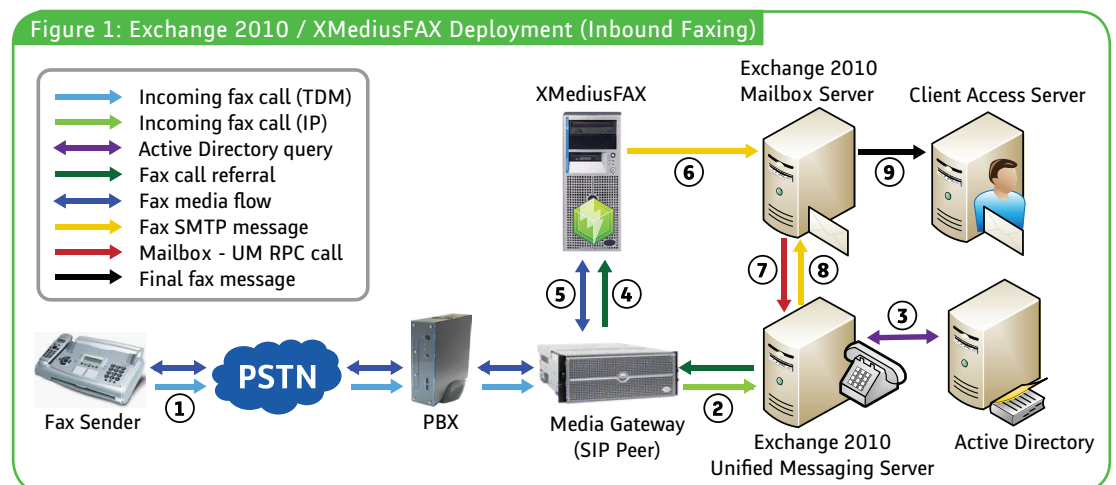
Figure 1: Exchange 2010 / XMediusFAX Deployment (Inbound Faxing)

Incoming fax call (TDM)
Incoming fax call (IP)
Active Directory query
Fax call referral
Fax media flow
Fax SMTP message
Mailbox - UM RPC call
Final fax message

XMediusFAX

Exchange 2010
Mailbox Server

Client Access Server

6

9

7

8

5

4

3

PSTN

Fax Sender

1

PBX

Media Gateway
(SIP Peer)

2

Exchange 2010
Unified Messaging Server

Active Directory